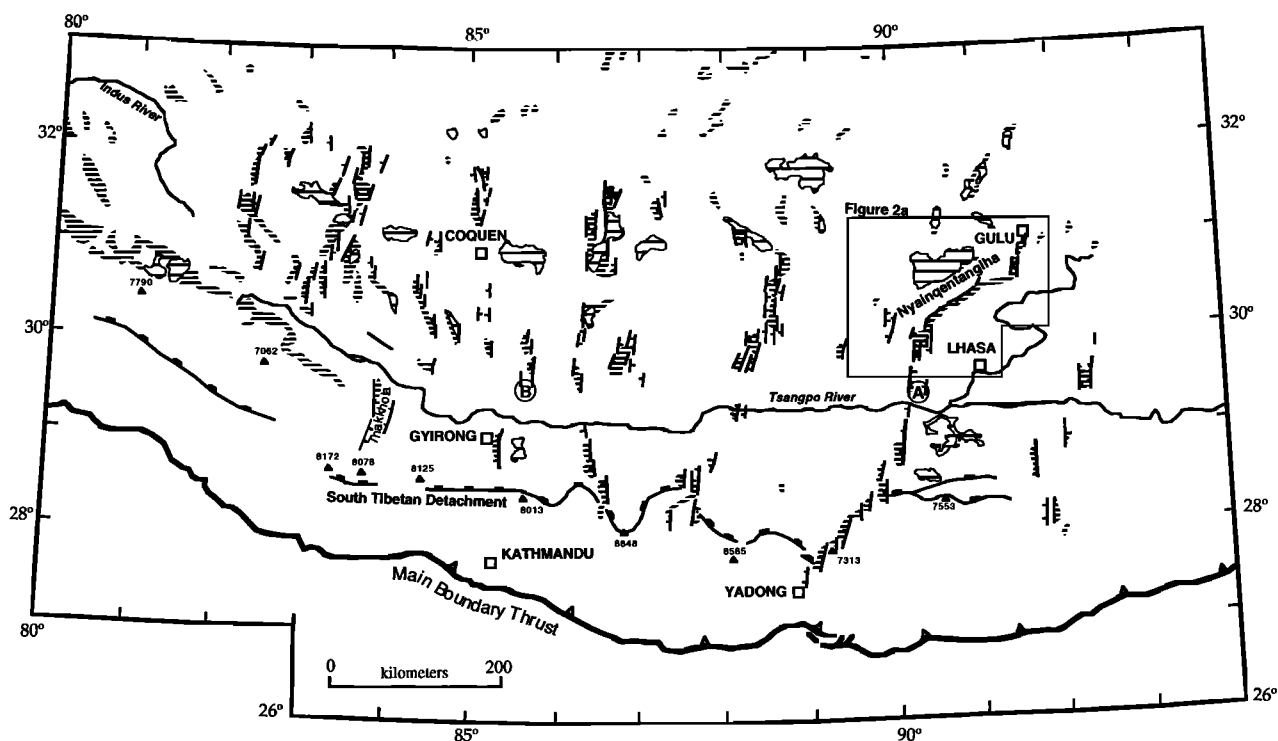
80°
85°
90°
32°
32°
Indus River
COQUEN
Figure 2a
GULU
7790
Nyainqentanglha
30°
30°
7062
LHASA
B
A
Tsangpo River
Thakkola
GYIRONG
8172
8078
8125
South Tibetan Detachment
8013
28°
28°
7553
8848
8585
7313
KATHMANDU
YADONG
Main Boundary Thrust
80°
0
kilometers
200
26°
26°
85°
90°